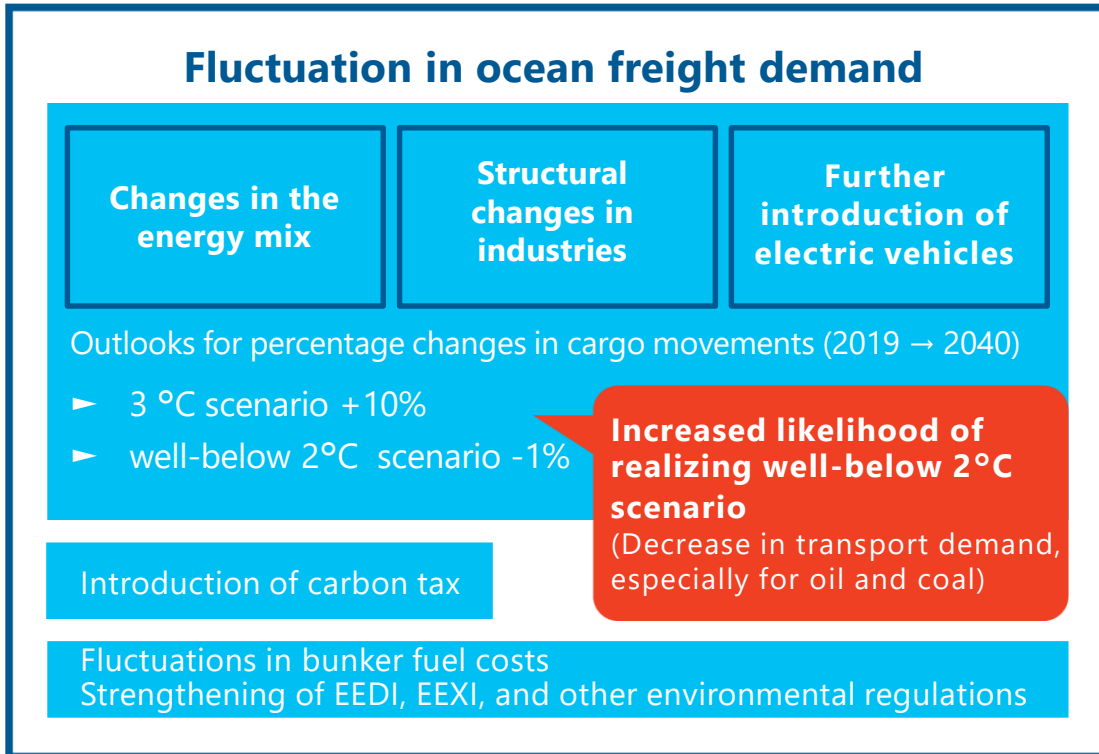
Fluctuation in ocean freight demand

Changes in the energy mix

Structural changes in industries

Further introduction of electric vehicles

Outlooks for percentage changes in cargo movements (2019 → 2040)

► 3 °C scenario +10%

► well-below 2°C scenario -1%

Increased likelihood of realizing well-below 2°C scenario
(Decrease in transport demand, especially for oil and coal)

Introduction of carbon tax

Fluctuations in bunker fuel costs
Strengthening of EEDI, EEXI, and other environmental regulations